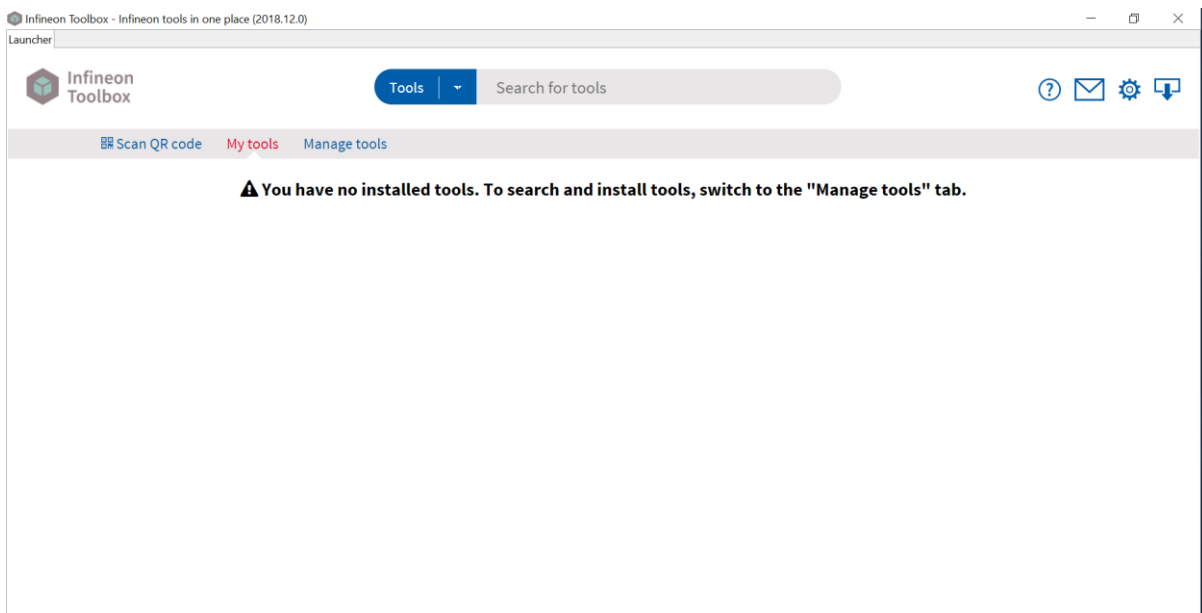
Infineon Toolbox - Infineon tools in one place (2018.12.0)

Launcher

Infineon Toolbox

Tools

Search for tools

Scan QR code

My tools

Manage tools

You have no installed tools. To search and install tools, switch to the "Manage tools" tab.